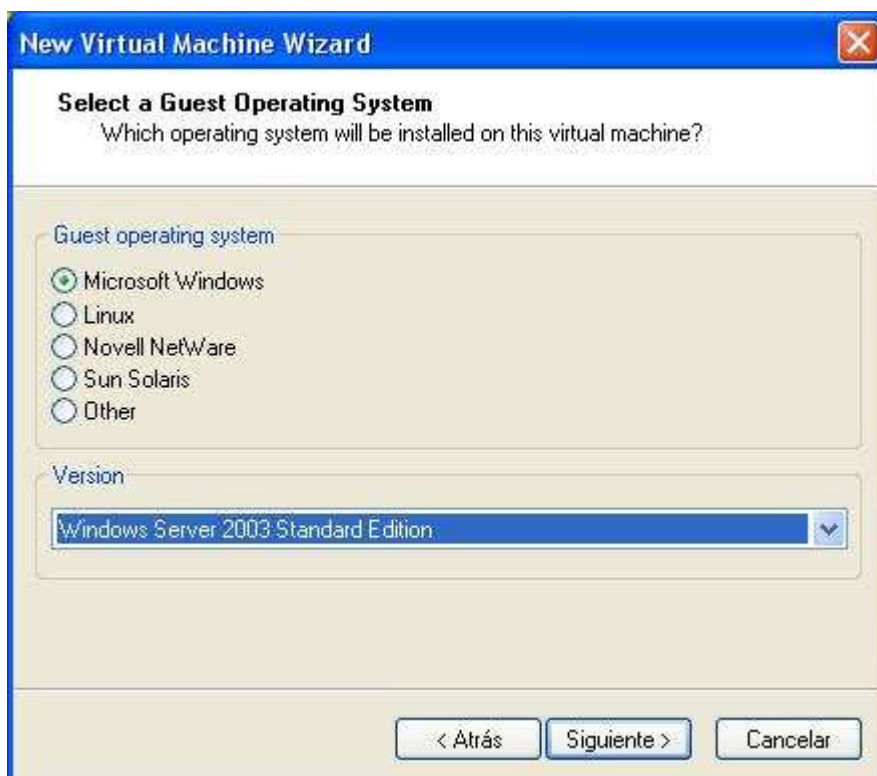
New Virtual Machine Wizard

Select a Guest Operating System
Which operating system will be installed on this virtual machine?

Guest operating system

Microsoft Windows
Linux
Novell NetWare
Sun Solaris
Other

Version

Windows Server 2003 Standard Edition

< Atrás
Siguiente >
Cancelar